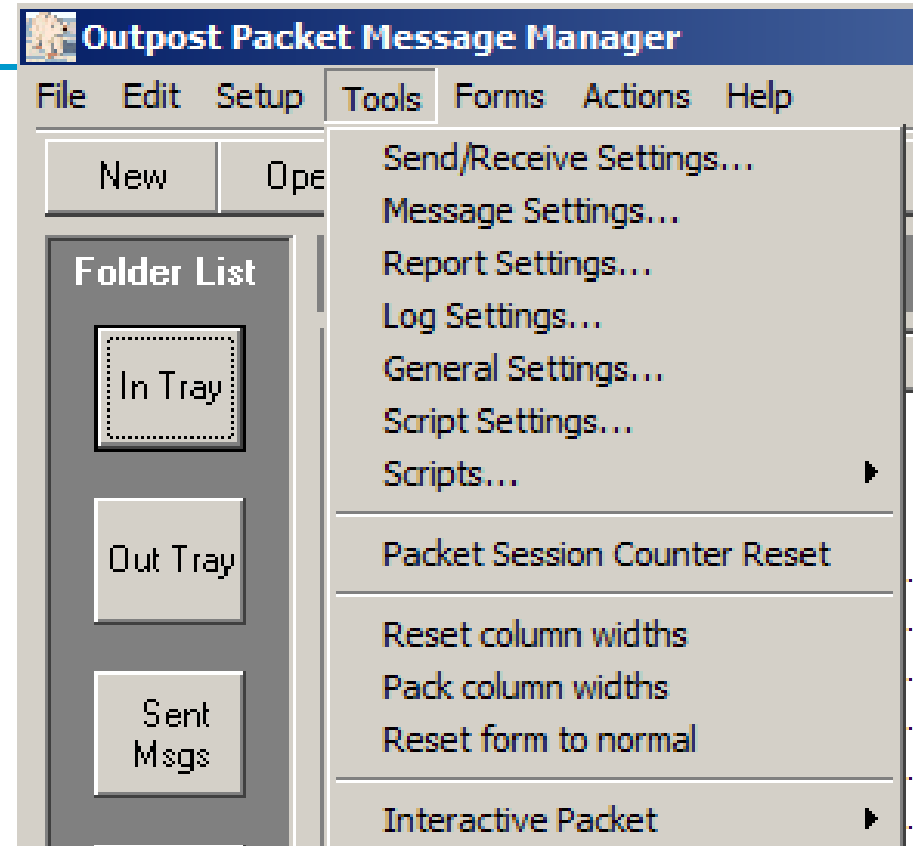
Outpost Packet Message Manager

File Edit Setup Tools Forms Actions Help

New Ope

Folder List

In Tray

Out Tray

Sent Msgs

Send/Receive Settings...
Message Settings...
Report Settings...
Log Settings...
General Settings...
Script Settings...
Scripts...

Packet Session Counter Reset

Reset column widths
Pack column widths
Reset form to normal

Interactive Packet